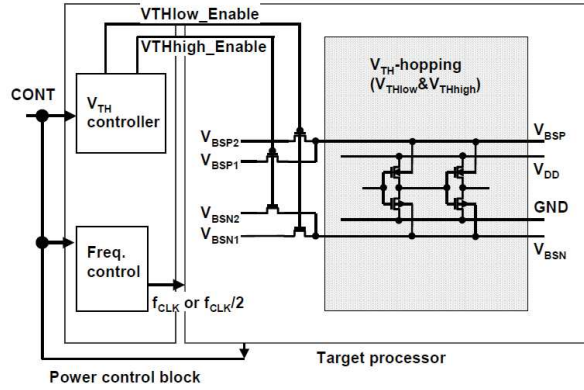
VTHlow_Enable

VTHhigh_Enable

CONT

$V_{TH}$ controller

Freq. control

$f_{CLK}$ or $f_{CLK}/2$

$V_{BSP2}$

$V_{BSP1}$

$V_{BSN2}$

$V_{BSN1}$

$V_{TH}$-hopping ($V_{THlow}$&$V_{THhigh}$)

$V_{BSP}$

$V_{DD}$

GND

$V_{BSN}$

Target processor

Power control block